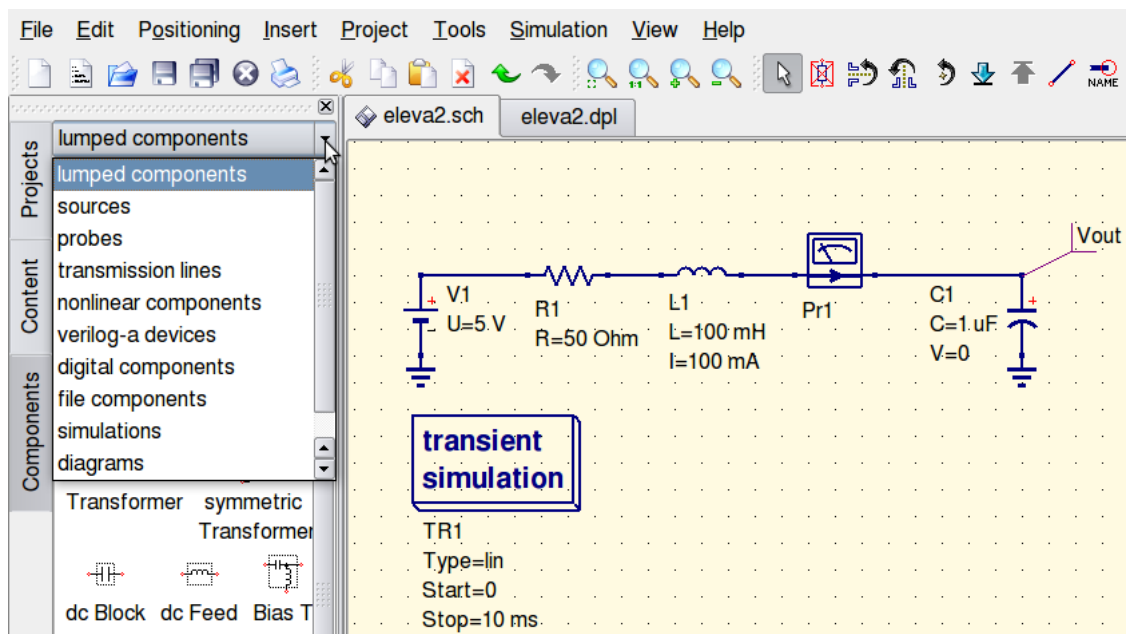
File Edit Positioning Insert Project Tools Simulation View Help

NAME

Projects
Content
Components

lumped components
lumped components
sources
probes
transmission lines
nonlinear components
verilog-a devices
digital components
file components
simulations
diagrams

Transformer symmetric Transformer
dc Block dc Feed Bias T

eleva2.sch eleva2.dpl

Vout

V1
U=5 V

R1
R=50 Ohm

L1
L=100 mH
I=100 mA

Pr1

C1
C=1 uF
V=0

transient simulation

TR1
Type=lin
Start=0
Stop=10 ms